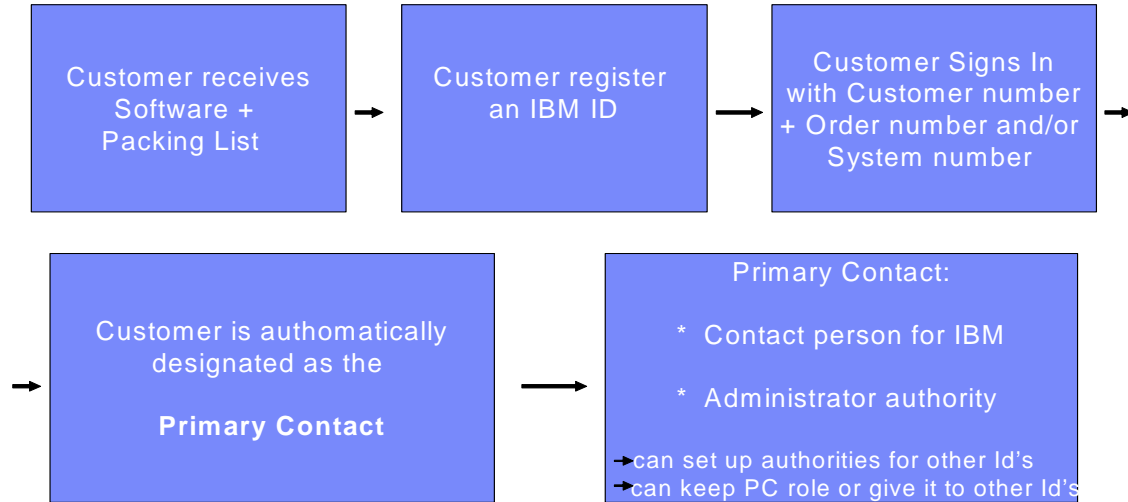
Customer receives Software + Packing List

Customer register an IBM ID

Customer Signs In with Customer number + Order number and/or System number

Customer is authomatically designated as the

**Primary Contact**

Primary Contact:

* Contact person for IBM

* Administrator authority

→can set up authorities for other Id's
→can keep PC role or give it to other Id's